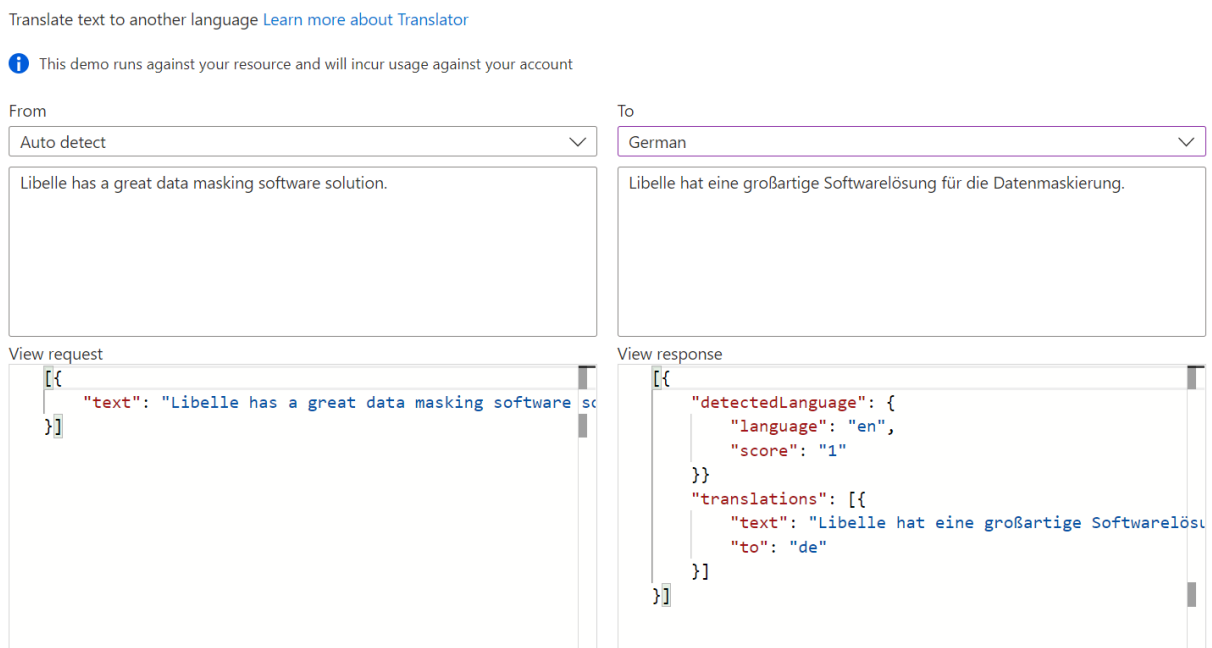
Translate text to another language Learn more about Translator

This demo runs against your resource and will incur usage against your account

From

Auto detect

Libelle has a great data masking software solution.

View request

[{
"text": "Libelle has a great data masking software so
}]

To

German

Libelle hat eine großartige Softwarelösung für die Datenmaskierung.

View response

[{
"detectedLanguage": {
"language": "en",
"score": "1"
}}
"translations": [{
"text": "Libelle hat eine großartige Softwarelösu
"to": "de"
}]
}]